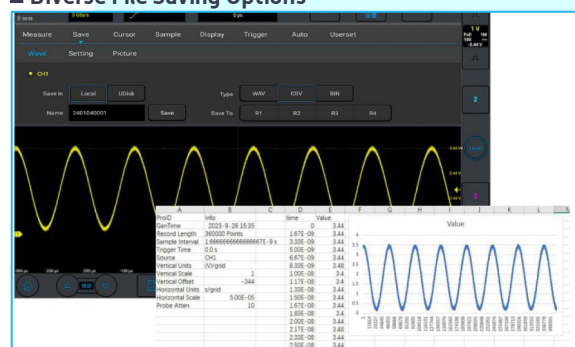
Diverse File Saving Options

Measure Save Cursor Sample Display Trigger Auto Userset

Wave Setting Picture

CH1

Save In Local UDisk Type WAV CSV BIN

Name 2461040001 Save Save To R1 R2 R3 R4

1 V

2

3

| A | B | C | D | E | F |
|---|---|---|---|---|---|
| ProID | Info | | time | Value | |
| GenTime | 2023-9-26 15:35 | | 0 | 3.44 | |
| Record Length | 360000 Points | | 1.67E-09 | 3.44 | |
| Sample Interval | 1.666666666666667E-9 s | | 3.33E-09 | 3.44 | |
| Trigger Time | 0.0 s | | 5.00E-09 | 3.44 | |
| Source | CH1 | | 6.67E-09 | 3.44 | |
| Vertical Units | (V)/grid | | 8.33E-09 | 3.48 | |
| Vertical Scale | 1 | | 1.00E-08 | 3.4 | |
| Vertical Offset | -344 | | 1.17E-08 | 3.44 | |
| Horizontal Units | s/grid | | 1.33E-08 | 3.44 | |
| Horizontal Scale | 5.00E-05 | | 1.50E-08 | 3.44 | |
| Probe Atten | 10 | | 1.67E-08 | 3.44 | |
| | | | 1.83E-08 | 3.4 | |
| | | | 2.00E-08 | 3.44 | |
| | | | 2.17E-08 | 3.40 | |
| | | | 2.33E-08 | 3.44 | |
| | | | 2.50E-08 | 3.44 | |

Value